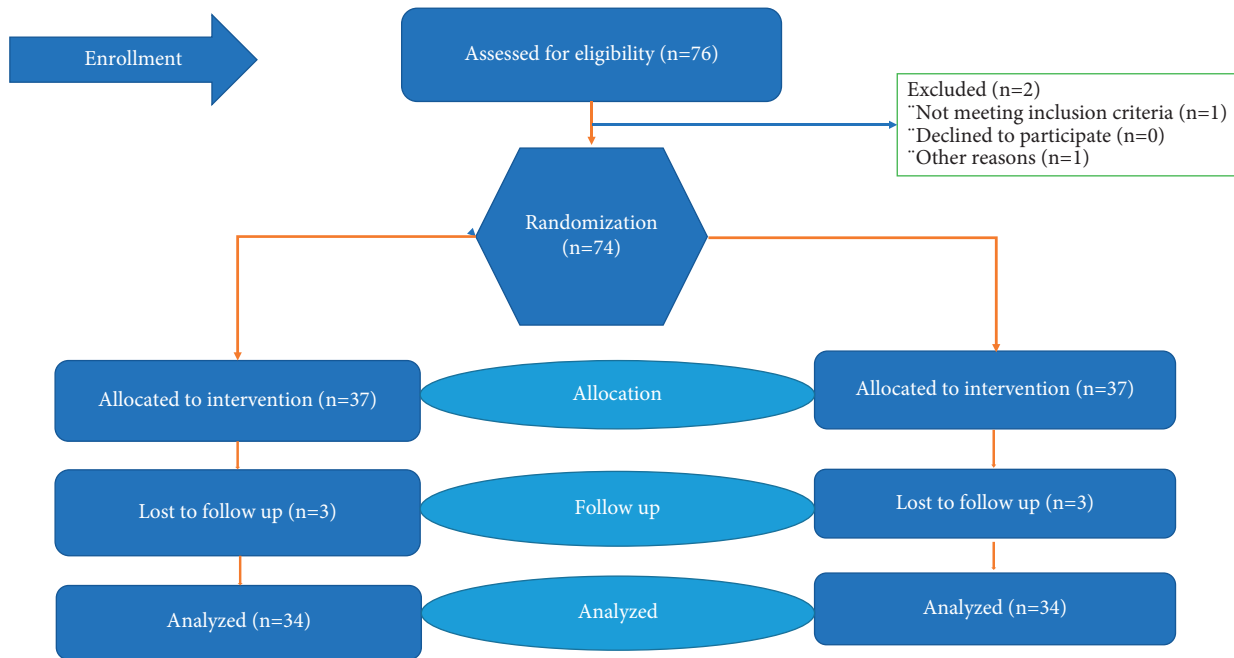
Enrollment

Assessed for eligibility (n=76)

Excluded (n=2)
¨Not meeting inclusion criteria (n=1)
¨Declined to participate (n=0)
¨Other reasons (n=1)

Randomization (n=74)

Allocated to intervention (n=37)

Allocation

Allocated to intervention (n=37)

Lost to follow up (n=3)

Follow up

Lost to follow up (n=3)

Analyzed (n=34)

Analyzed

Analyzed (n=34)